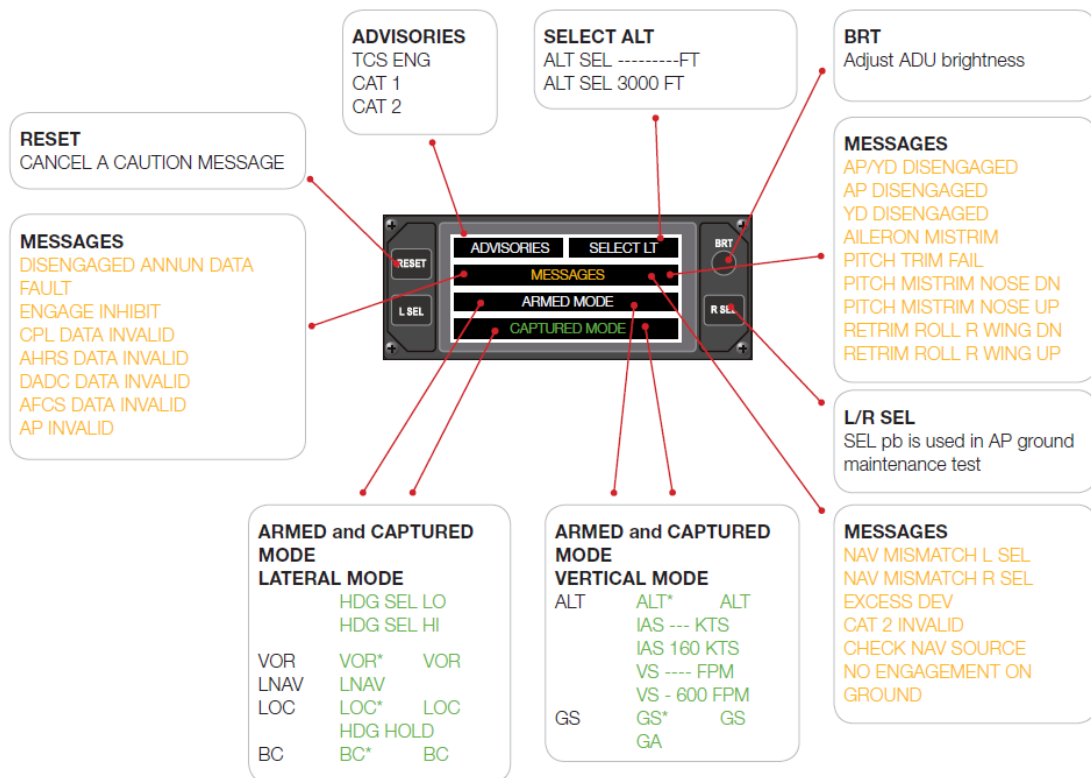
ADVISORIES
TCS ENG
CAT 1
CAT 2

SELECT ALT
ALT SEL ---------FT
ALT SEL 3000 FT

BRT
Adjust ADU brightness

RESET
CANCEL A CAUTION MESSAGE

MESSAGES
DISENGAGED ANNUN DATA
FAULT
ENGAGE INHIBIT
CPL DATA INVALID
AHRS DATA INVALID
DADC DATA INVALID
AFCS DATA INVALID
AP INVALID

RESET
L SEL
ADVISORIES
SELECT LT
MESSAGES
ARMED MODE
CAPTURED MODE
BRT
R SEL

MESSAGES
AP/YD DISENGAGED
AP DISENGAGED
YD DISENGAGED
AILERON MISTRIM
PITCH TRIM FAIL
PITCH MISTRIM NOSE DN
PITCH MISTRIM NOSE UP
RETRIM ROLL R WING DN
RETRIM ROLL R WING UP

L/R SEL
SEL pb is used in AP ground maintenance test

ARMED and CAPTURED MODE
LATERAL MODE
HDG SEL LO
HDG SEL HI
VOR VOR* VOR
LNAV LNAV
LOC LOC* LOC
HDG HOLD
BC BC* BC

ARMED and CAPTURED MODE
VERTICAL MODE
ALT ALT* ALT
IAS --- KTS
IAS 160 KTS
VS ---- FPM
VS - 600 FPM
GS GS* GS
GA

MESSAGES
NAV MISMATCH L SEL
NAV MISMATCH R SEL
EXCESS DEV
CAT 2 INVALID
CHECK NAV SOURCE
NO ENGAGEMENT ON GROUND